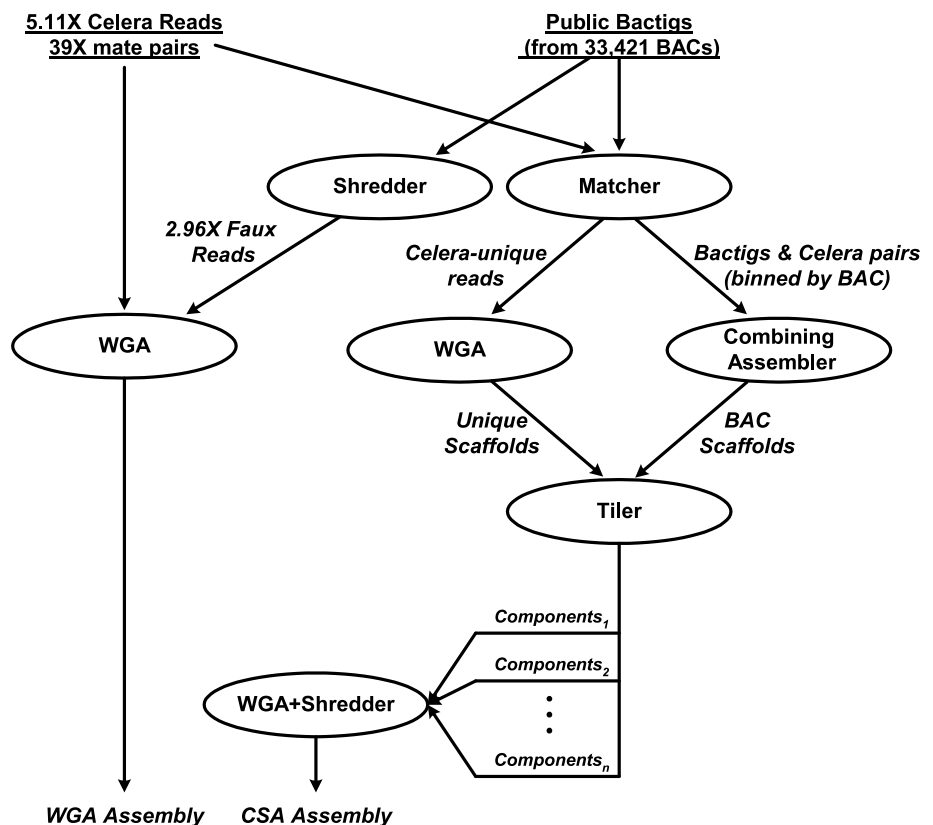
5.11X Celera Reads
39X mate pairs

Public Bactigs
(from 33,421 BACs)

Shredder

Matcher

2.96X Faux Reads

Celera-unique reads

Bactigs & Celera pairs (binned by BAC)

WGA

WGA

Combining Assembler

Unique Scaffolds

BAC Scaffolds

Tiler

Components$_1$

Components$_2$

Components$_n$

WGA+Shredder

WGA Assembly

CSA Assembly